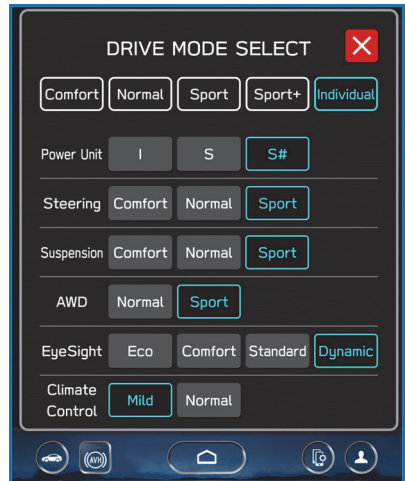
DRIVE MODE SELECT

Comfort Normal Sport Sport+ Individual

| | | | | |
|---|---|---|---|---|
| Power Unit | I | S | S# | |
| Steering | Comfort | Normal | Sport | |
| Suspension | Comfort | Normal | Sport | |
| AWD | Normal | Sport | | |
| EyeSight | Eco | Comfort | Standard | Dynamic |
| Climate Control | Mild | Normal | | |

AVH